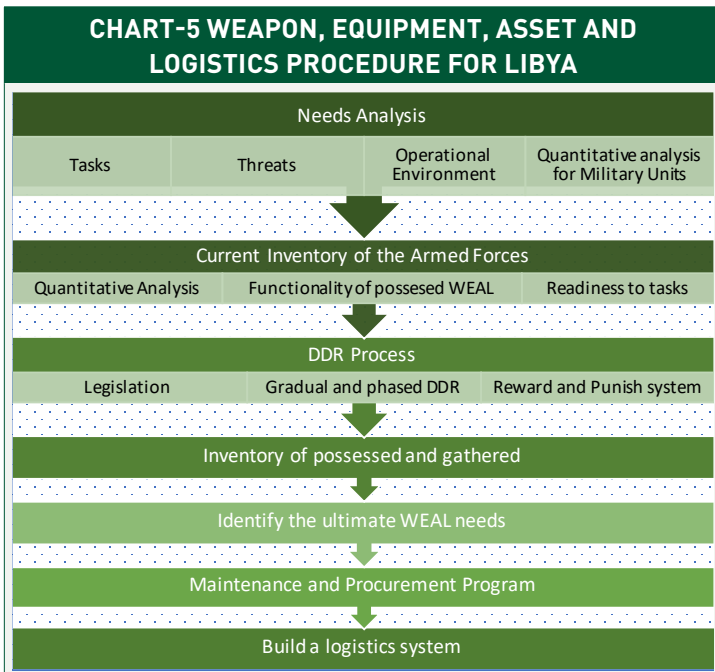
CHART-5 WEAPON, EQUIPMENT, ASSET AND LOGISTICS PROCEDURE FOR LIBYA

Needs Analysis

Tasks

Threats

Operational Environment

Quantitative analysis for Military Units

Current Inventory of the Armed Forces

Quantitative Analysis

Functionality of possessed WEAL

Readiness to tasks

DDR Process

Legislation

Gradual and phased DDR

Reward and Punish system

Inventory of possessed and gathered

Identify the ultimate WEAL needs

Maintenance and Procurement Program

Build a logistics system